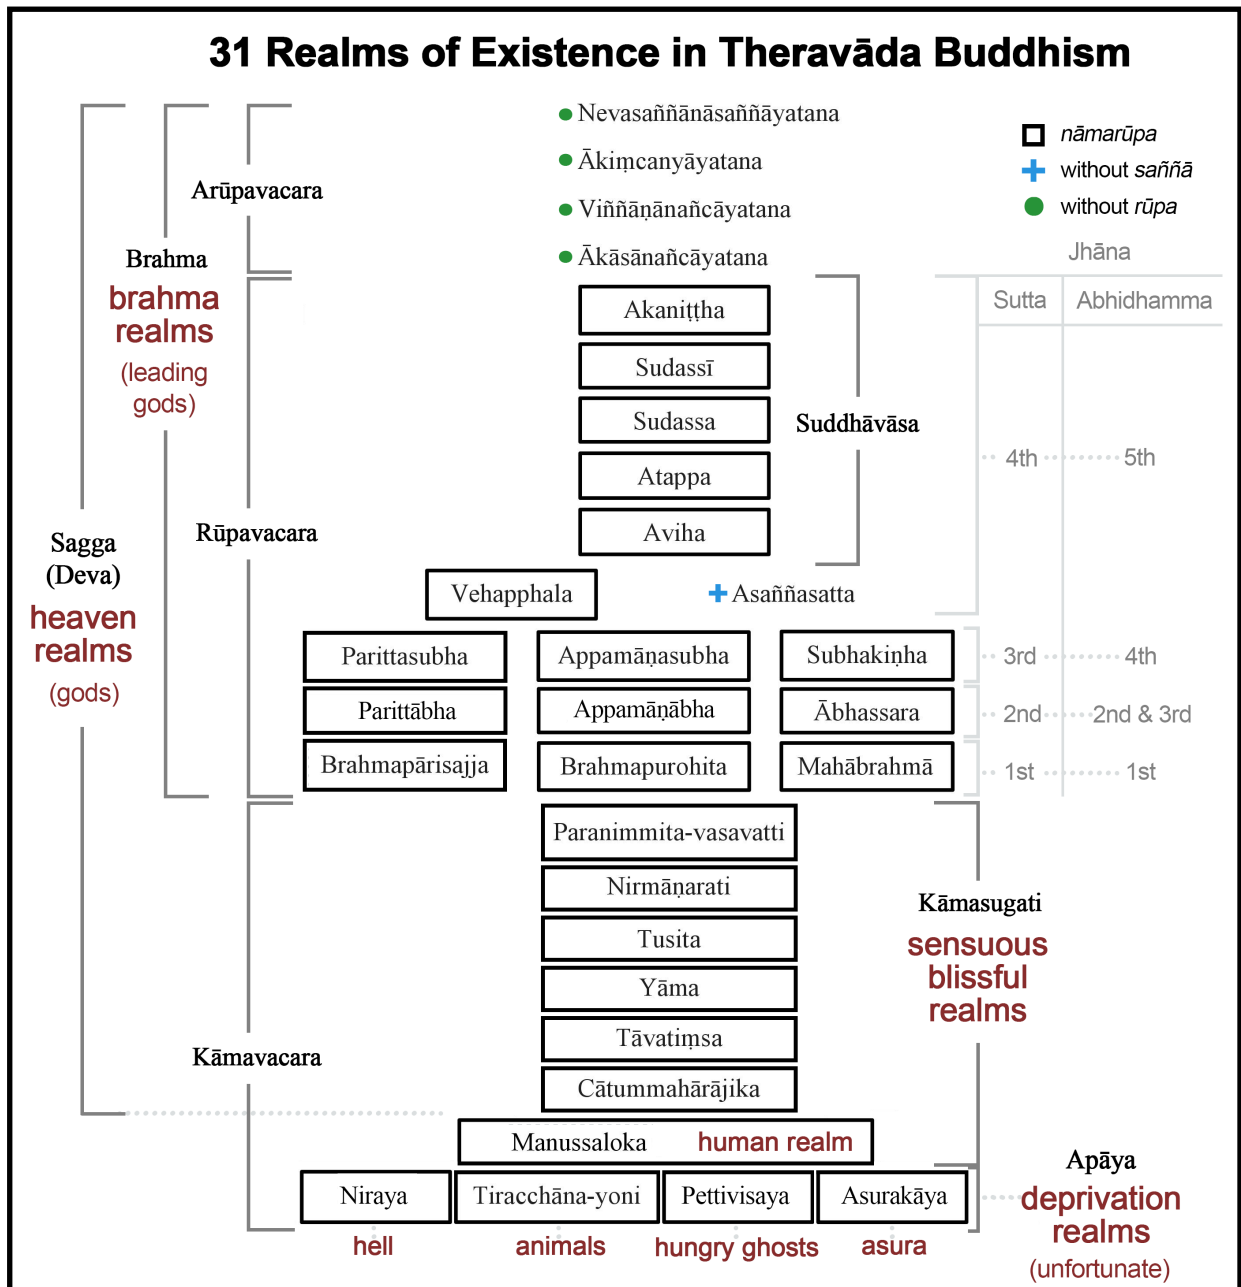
31 Realms of Existence in Theravāda Buddhism

Nevasaññānāsaññāyatana
Ākiṃcanyāyatana
Viññāṇānañcāyatana
Ākāsānañcāyatana

nāmarūpa
without saññā
without rūpa

Jhāna
Sutta
Abhidhamma

Arūpavacara

Brahma
brahma realms
(leading gods)

Akaniṭṭha
Sudassī
Sudassa
Atappa
Aviha

Suddhāvāsa

4th
5th

Rūpavacara

Sagga (Deva)
heaven realms
(gods)

Vehapphala
Asaññasatta

Parittasubha
Appamāṇasubha
Subhakiṇha
3rd
4th

Parittābha
Appamāṇābha
Ābhassara
2nd
2nd & 3rd

Brahmapārisajja
Brahmapurohita
Mahābrahmā
1st
1st

Paranimmita-vasavatti
Nirmāṇarati
Tusita
Yāma
Tāvatiṃsa
Cātummahārājika

Kāmasugati
sensuous blissful realms

Kāmavacara

Manussaloka
human realm

Apāya
deprivation realms
(unfortunate)

Niraya
Tiracchāna-yoni
Pettivisaya
Asurakāya

hell
animals
hungry ghosts
asura